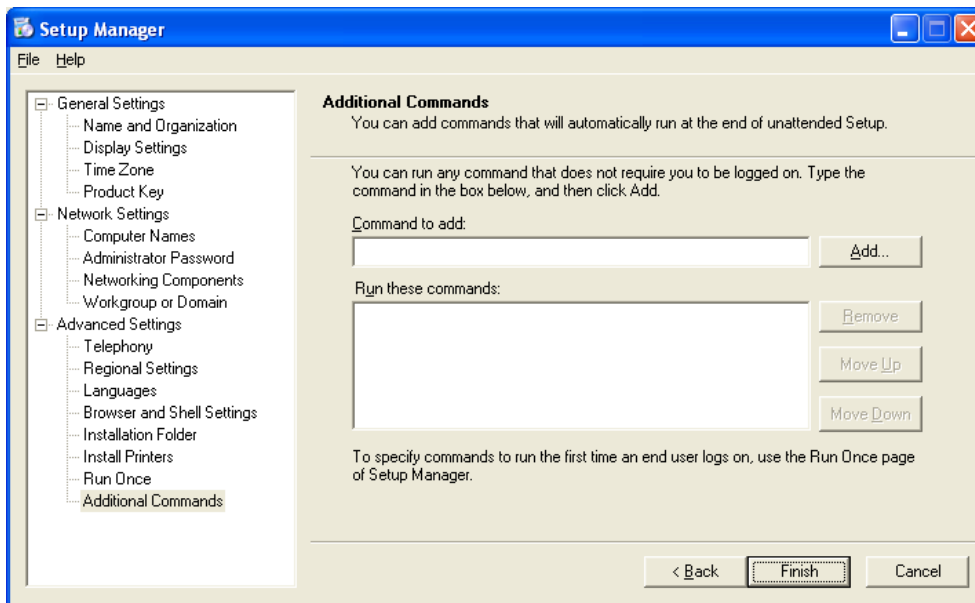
Setup Manager

File Help

General Settings
Name and Organization
Display Settings
Time Zone
Product Key
Network Settings
Computer Names
Administrator Password
Networking Components
Workgroup or Domain
Advanced Settings
Telephony
Regional Settings
Languages
Browser and Shell Settings
Installation Folder
Install Printers
Run Once
Additional Commands

Additional Commands
You can add commands that will automatically run at the end of unattended Setup.

You can run any command that does not require you to be logged on. Type the command in the box below, and then click Add.

Command to add:

Add...

Run these commands:

Remove

Move Up

Move Down

To specify commands to run the first time an end user logs on, use the Run Once page of Setup Manager.

< Back Finish Cancel